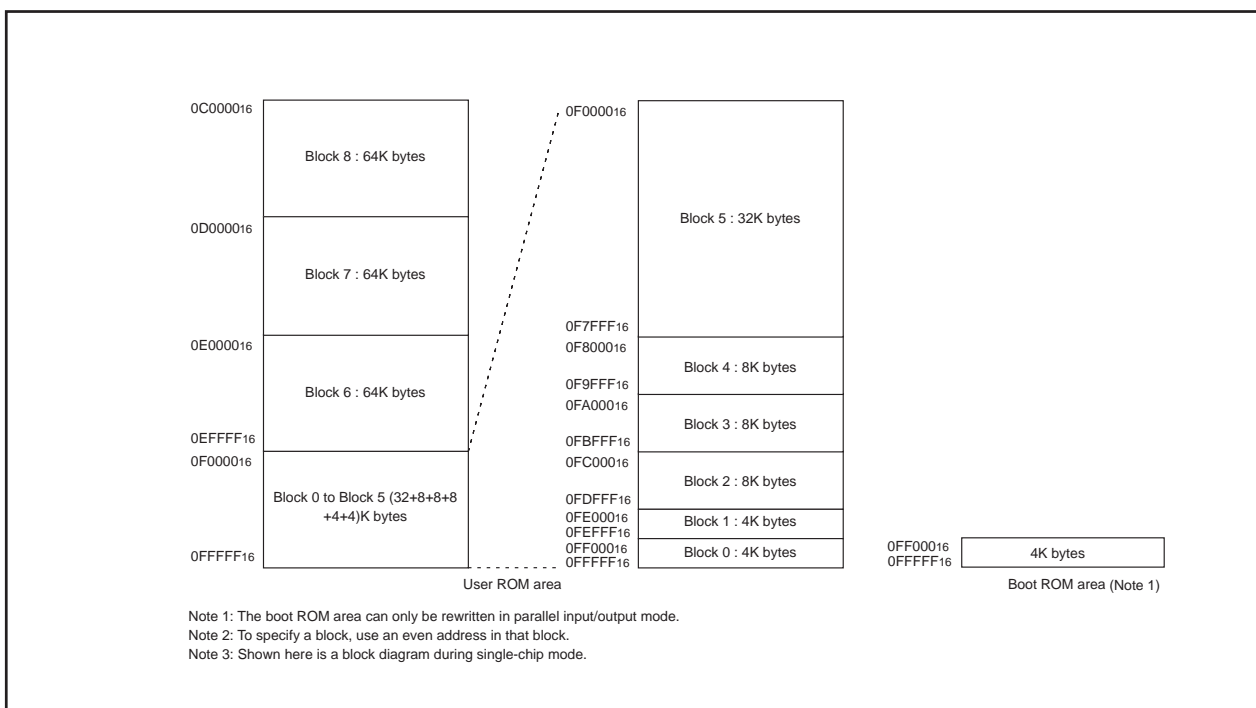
$0C0000_{16}$

Block 8 : 64K bytes

$0D0000_{16}$

Block 7 : 64K bytes

$0E0000_{16}$

Block 6 : 64K bytes

$0EFFFF_{16}$

$0F0000_{16}$

Block 0 to Block 5 (32+8+8+8 +4+4)K bytes

$0FFFFF_{16}$

$0F0000_{16}$

Block 5 : 32K bytes

$0F7FFF_{16}$

$0F8000_{16}$

Block 4 : 8K bytes

$0F9FFF_{16}$

$0FA000_{16}$

Block 3 : 8K bytes

$0FBFFF_{16}$

$0FC000_{16}$

Block 2 : 8K bytes

$0FDFFF_{16}$

$0FE000_{16}$

Block 1 : 4K bytes

$0FEFFF_{16}$

$0FF000_{16}$

Block 0 : 4K bytes

$0FFFFF_{16}$

User ROM area

$0FF000_{16}$

$0FFFFF_{16}$

4K bytes

Boot ROM area (Note 1)

Note 1: The boot ROM area can only be rewritten in parallel input/output mode.
Note 2: To specify a block, use an even address in that block.
Note 3: Shown here is a block diagram during single-chip mode.